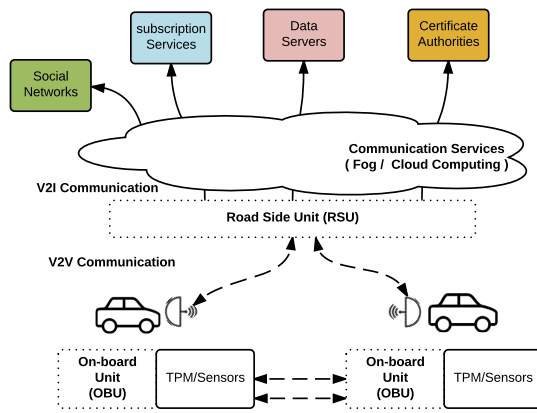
subscription Services

Data Servers

Certificate Authorities

Social Networks

Communication Services ( Fog / Cloud Computing )

V2I Communication

Road Side Unit (RSU)

V2V Communication

On-board Unit (OBU)

TPM/Sensors

On-board Unit (OBU)

TPM/Sensors